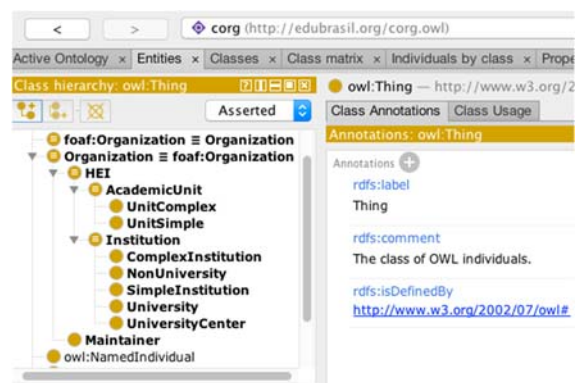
<
>
corg (http://edubrasil.org/corg.owl)

Active Ontology × Entities × Classes × Class matrix × Individuals by class × Prope

Class hierarchy: owl:Thing

Asserted

foaf:Organization ≡ Organization
Organization ≡ foaf:Organization
HEI
AcademicUnit
UnitComplex
UnitSimple
Institution
ComplexInstitution
NonUniversity
SimpleInstitution
University
UniversityCenter
Maintainer
owl:NamedIndividual

owl:Thing — http://www.w3.org/2

Class Annotations | Class Usage

Annotations: owl:Thing

Annotations

rdfs:label
Thing

rdfs:comment
The class of OWL individuals.

rdfs:isDefinedBy
http://www.w3.org/2002/07/owl#